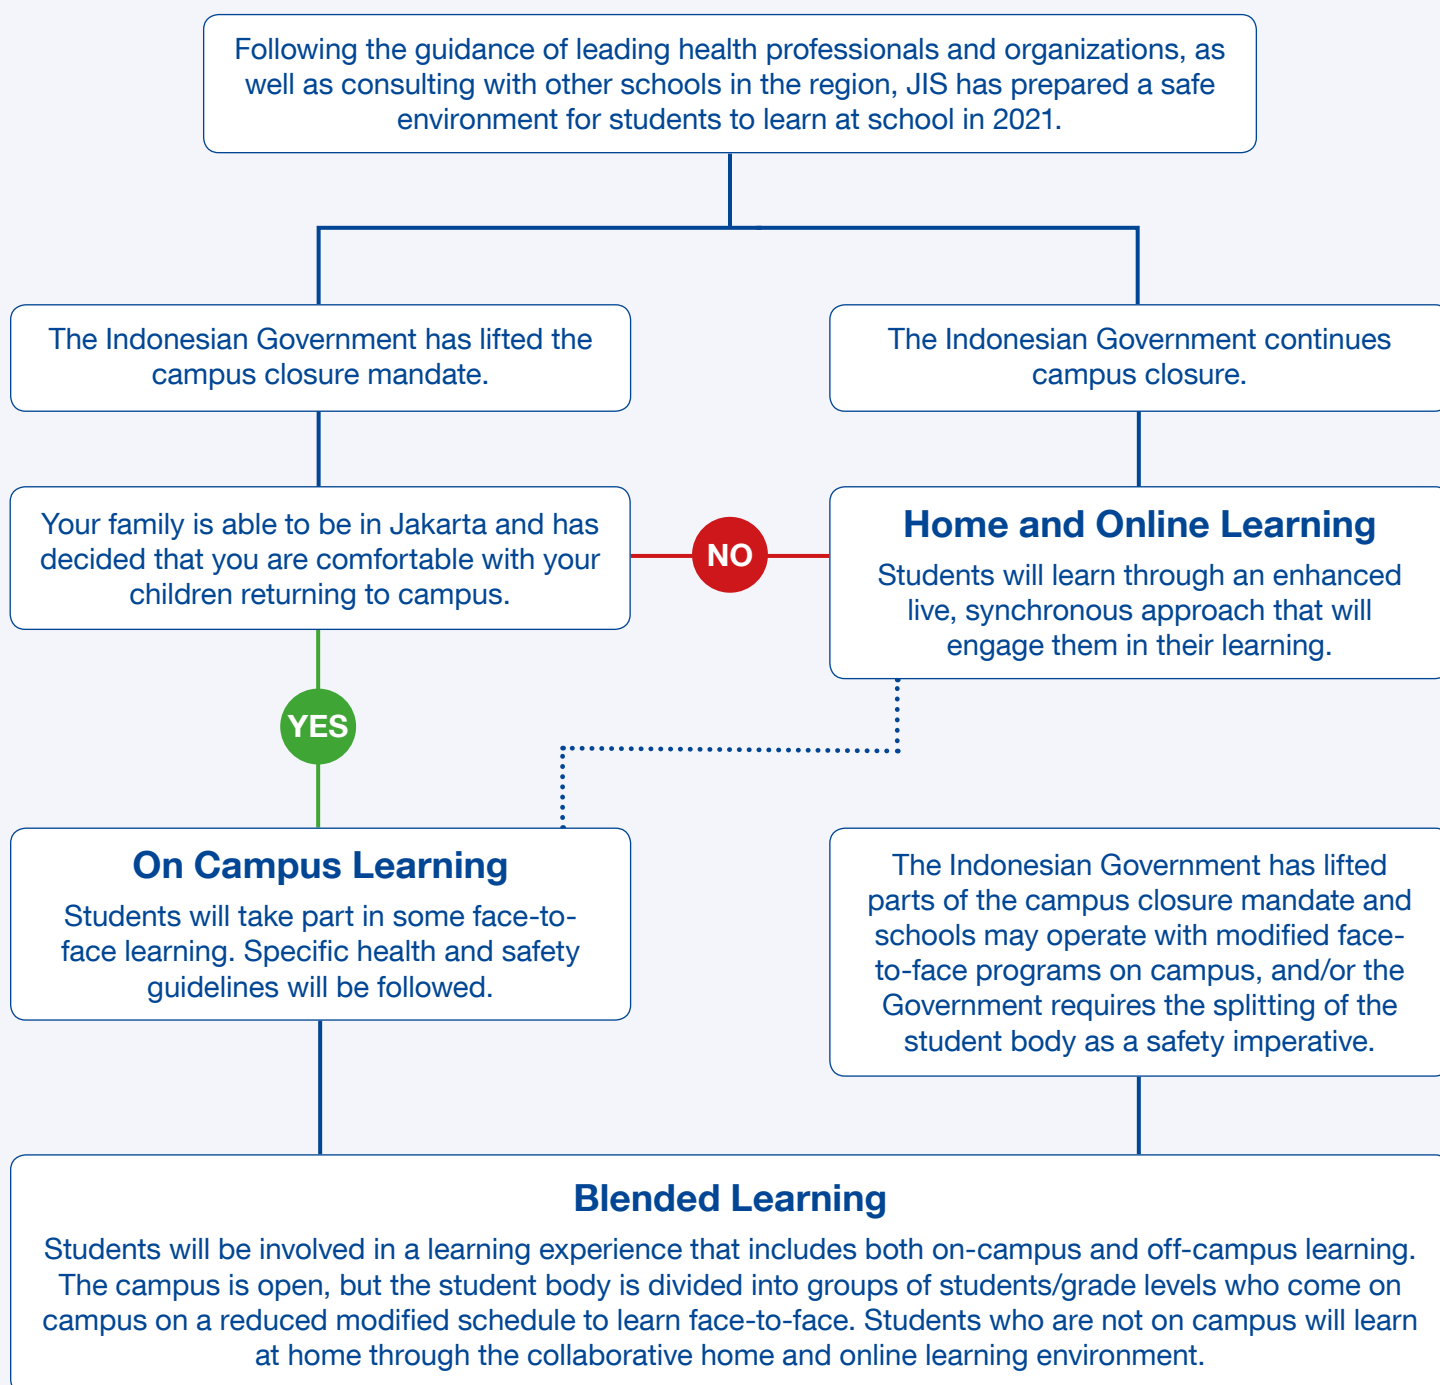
Following the guidance of leading health professionals and organizations, as well as consulting with other schools in the region, JIS has prepared a safe environment for students to learn at school in 2021.

The Indonesian Government has lifted the campus closure mandate.

The Indonesian Government continues campus closure.

Your family is able to be in Jakarta and has decided that you are comfortable with your children returning to campus.

NO

Home and Online Learning

Students will learn through an enhanced live, synchronous approach that will engage them in their learning.

YES

On Campus Learning

Students will take part in some face-to-face learning. Specific health and safety guidelines will be followed.

The Indonesian Government has lifted parts of the campus closure mandate and schools may operate with modified face-to-face programs on campus, and/or the Government requires the splitting of the student body as a safety imperative.

Blended Learning

Students will be involved in a learning experience that includes both on-campus and off-campus learning. The campus is open, but the student body is divided into groups of students/grade levels who come on campus on a reduced modified schedule to learn face-to-face. Students who are not on campus will learn at home through the collaborative home and online learning environment.